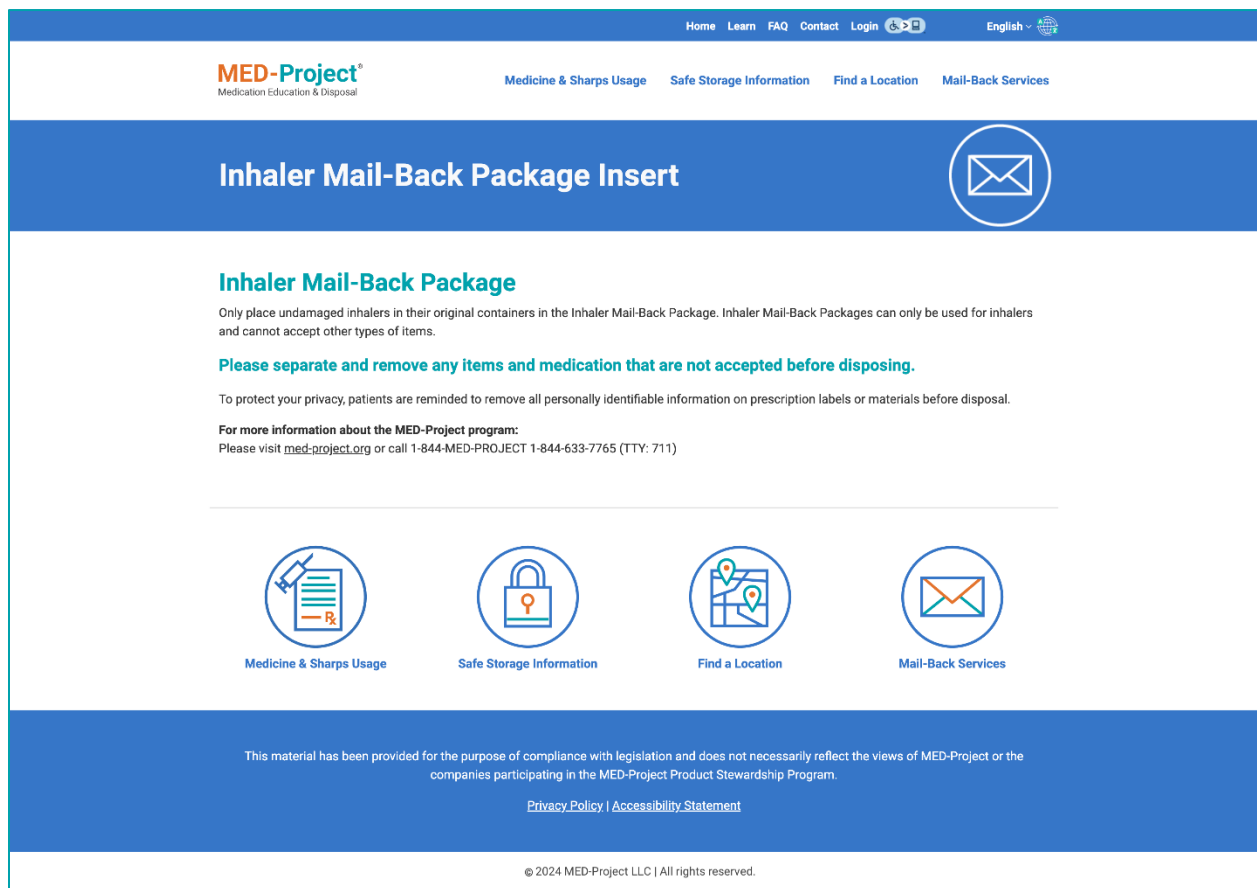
Home Learn FAQ Contact Login

English

MED-Project®
Medication Education & Disposal

Medicine & Sharps Usage Safe Storage Information Find a Location Mail-Back Services

Inhaler Mail-Back Package Insert

Inhaler Mail-Back Package

Only place undamaged inhalers in their original containers in the Inhaler Mail-Back Package. Inhaler Mail-Back Packages can only be used for inhalers and cannot accept other types of items.

Please separate and remove any items and medication that are not accepted before disposing.

To protect your privacy, patients are reminded to remove all personally identifiable information on prescription labels or materials before disposal.

For more information about the MED-Project program:
Please visit med-project.org or call 1-844-MED-PROJECT 1-844-633-7765 (TTY: 711)

Rx

Medicine & Sharps Usage

Safe Storage Information

Find a Location

Mail-Back Services

This material has been provided for the purpose of compliance with legislation and does not necessarily reflect the views of MED-Project or the companies participating in the MED-Project Product Stewardship Program.

Privacy Policy | Accessibility Statement

© 2024 MED-Project LLC | All rights reserved.